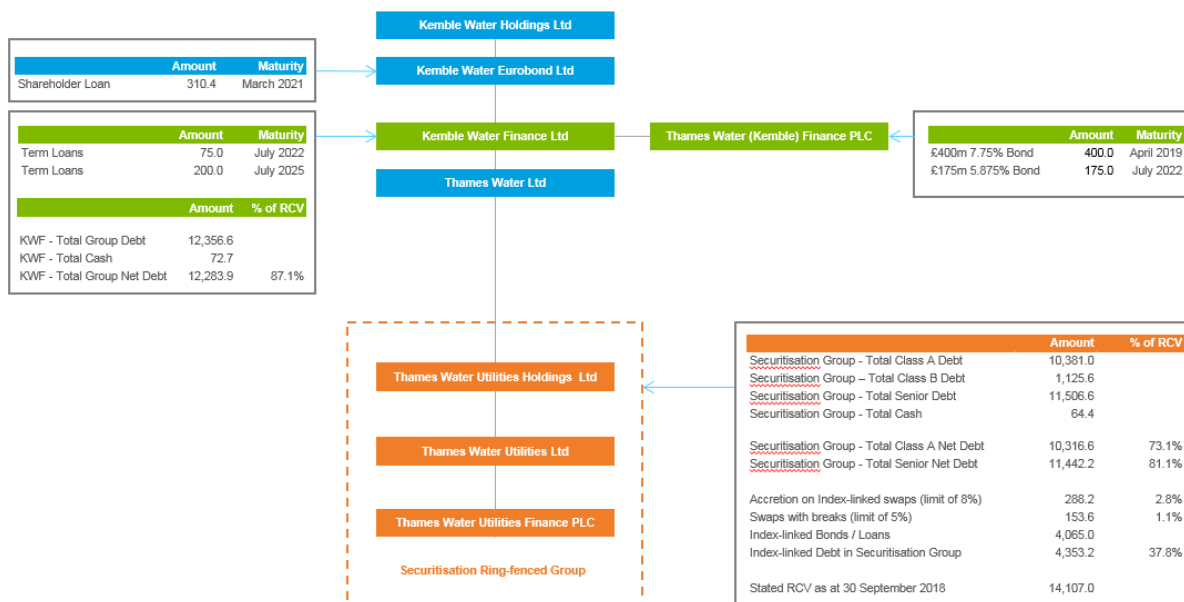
Kemble Water Holdings Ltd

| | Amount | Maturity |
|---|---|---|
| Shareholder Loan | 310.4 | March 2021 |

Kemble Water Eurobond Ltd

| | Amount | Maturity |
|---|---|---|
| Term Loans | 75.0 | July 2022 |
| Term Loans | 200.0 | July 2025 |

| | Amount | % of RCV |
|---|---|---|
| KWF - Total Group Debt | 12,356.6 | |
| KWF - Total Cash | 72.7 | |
| KWF - Total Group Net Debt | 12,283.9 | 87.1% |

Kemble Water Finance Ltd

Thames Water (Kemble) Finance PLC

| | Amount | Maturity |
|---|---|---|
| £400m 7.75% Bond | 400.0 | April 2019 |
| £175m 5.875% Bond | 175.0 | July 2022 |

Thames Water Ltd

Thames Water Utilities Holdings Ltd

Thames Water Utilities Ltd

Thames Water Utilities Finance PLC

Securitisation Ring-fenced Group

| | Amount | % of RCV |
|---|---|---|
| Securitisation Group - Total Class A Debt | 10,381.0 | |
| Securitisation Group – Total Class B Debt | 1,125.6 | |
| Securitisation Group - Total Senior Debt | 11,506.6 | |
| Securitisation Group - Total Cash | 64.4 | |
| Securitisation Group - Total Class A Net Debt | 10,316.6 | 73.1% |
| Securitisation Group - Total Senior Net Debt | 11,442.2 | 81.1% |
| Accretion on Index-linked swaps (limit of 8%) | 288.2 | 2.8% |
| Swaps with breaks (limit of 5%) | 153.6 | 1.1% |
| Index-linked Bonds / Loans | 4,065.0 | |
| Index-linked Debt in Securitisation Group | 4,353.2 | 37.8% |
| Stated RCV as at 30 September 2018 | 14,107.0 | |